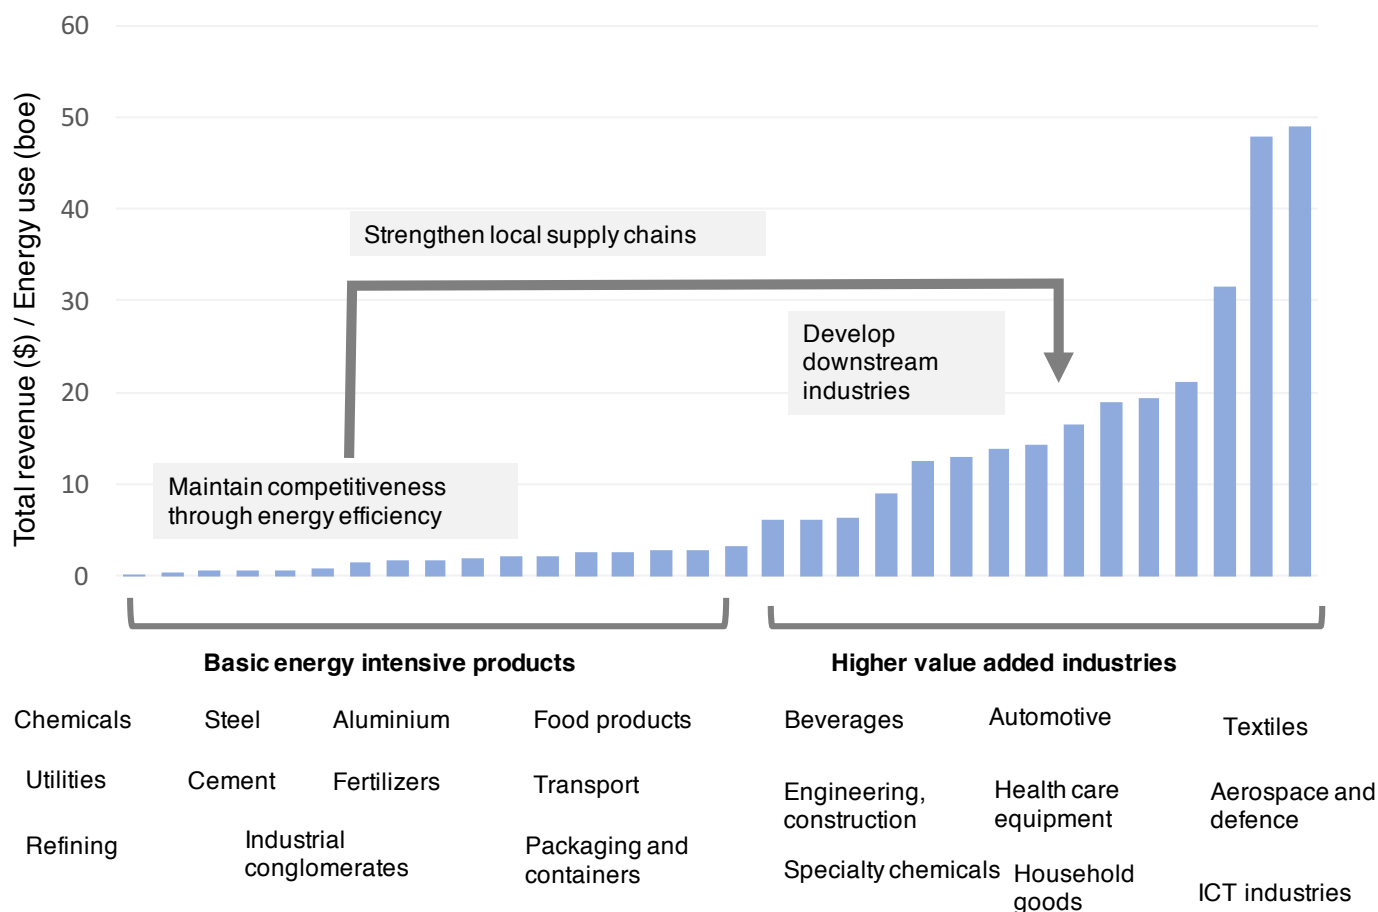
Total revenue ($) / Energy use (boe)

60
50
40
30
20
10
0

Strengthen local supply chains

Develop downstream industries

Maintain competitiveness through energy efficiency

Basic energy intensive products

Higher value added industries

Chemicals
Steel
Aluminium
Food products
Utilities
Cement
Fertilizers
Transport
Refining
Industrial conglomerates
Packaging and containers

Beverages
Automotive
Textiles
Engineering, construction
Health care equipment
Aerospace and defence
Specialty chemicals
Household goods
ICT industries